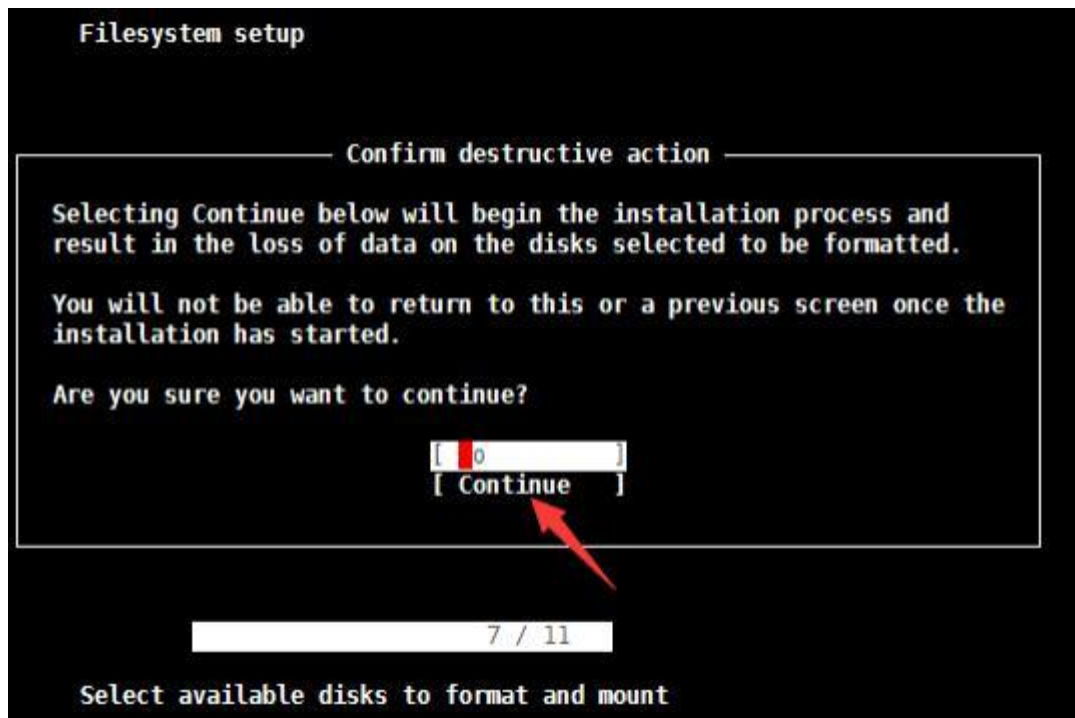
Filesystem setup

Confirm destructive action

Selecting Continue below will begin the installation process and result in the loss of data on the disks selected to be formatted.

You will not be able to return to this or a previous screen once the installation has started.

Are you sure you want to continue?

[ No ]
[ Continue ]

7 / 11

Select available disks to format and mount